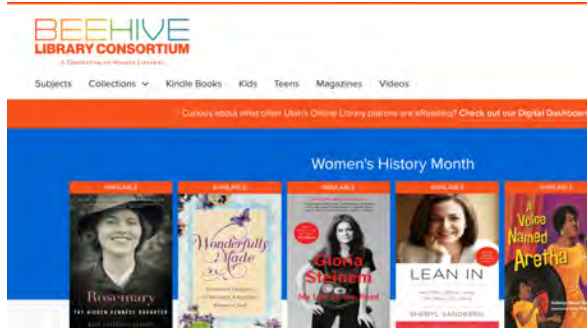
BEEHIVE
LIBRARY CONSORTIUM
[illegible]

Subjects Collections Kindle Books Kids Teens Magazines Videos

Curious about what other Utah's Online Library patrons are eReading? Check out our Digital Dashboard

Women's History Month

AVAILABLE
Rosemary
THE HIDDEN KENNEDY DAUGHTER

AVAILABLE
Wonderfully Made

AVAILABLE
Gloria Steinem
My Life on the Road

AVAILABLE
LEAN IN
SHERYL SANDBERG

AVAILABLE
A Voice Named Aretha